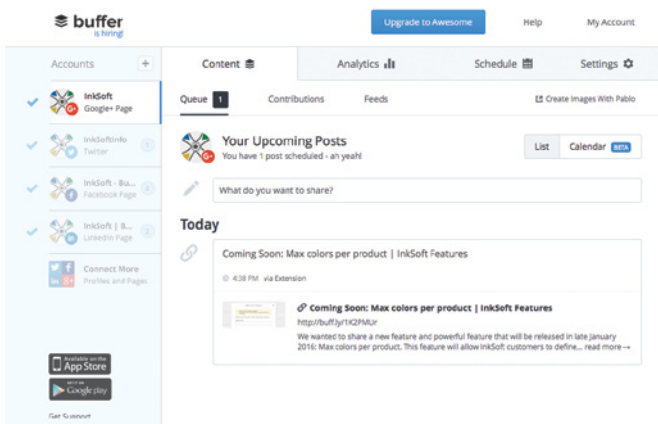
buffer
is hiring!

Upgrade to Awesome

Help

My Account

Accounts +

InkSoft
Google+ Page

InkSoftInfo
Twitter

InkSoft - Ba...
Facebook Page

InkSoft | B...
LinkedIn Page

Connect More
Profiles and Pages

Available on the App Store

Google play

Get Support

Content

Analytics

Schedule

Settings

Queue 1

Contributions

Feeds

Create Images With Pablo

Your Upcoming Posts
You have 1 post scheduled - ah yeah!

List

Calendar BETA

What do you want to share?

Today

Coming Soon: Max colors per product | InkSoft Features

4:38 PM via Extension

Coming Soon: Max colors per product | InkSoft Features
http://buff.ly/1K2PMUr
We wanted to share a new feature and powerful feature that will be released in late January 2016: Max colors per product. This feature will allow InkSoft customers to define... read more →